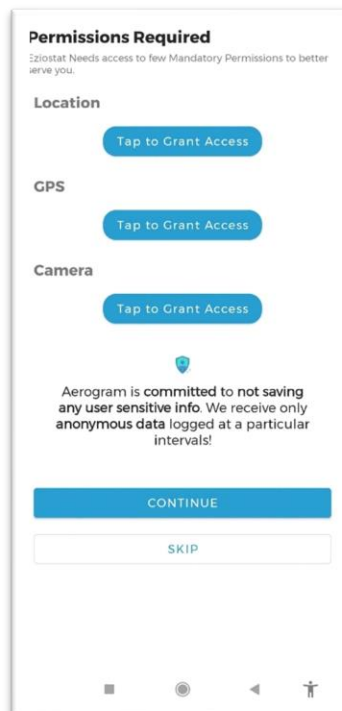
Permissions Required
Eziostat Needs access to few Mandatory Permissions to better serve you.

Location

Tap to Grant Access

GPS

Tap to Grant Access

Camera

Tap to Grant Access

Aerogram is committed to not saving any user sensitive info. We receive only anonymous data logged at a particular intervals!

CONTINUE

SKIP